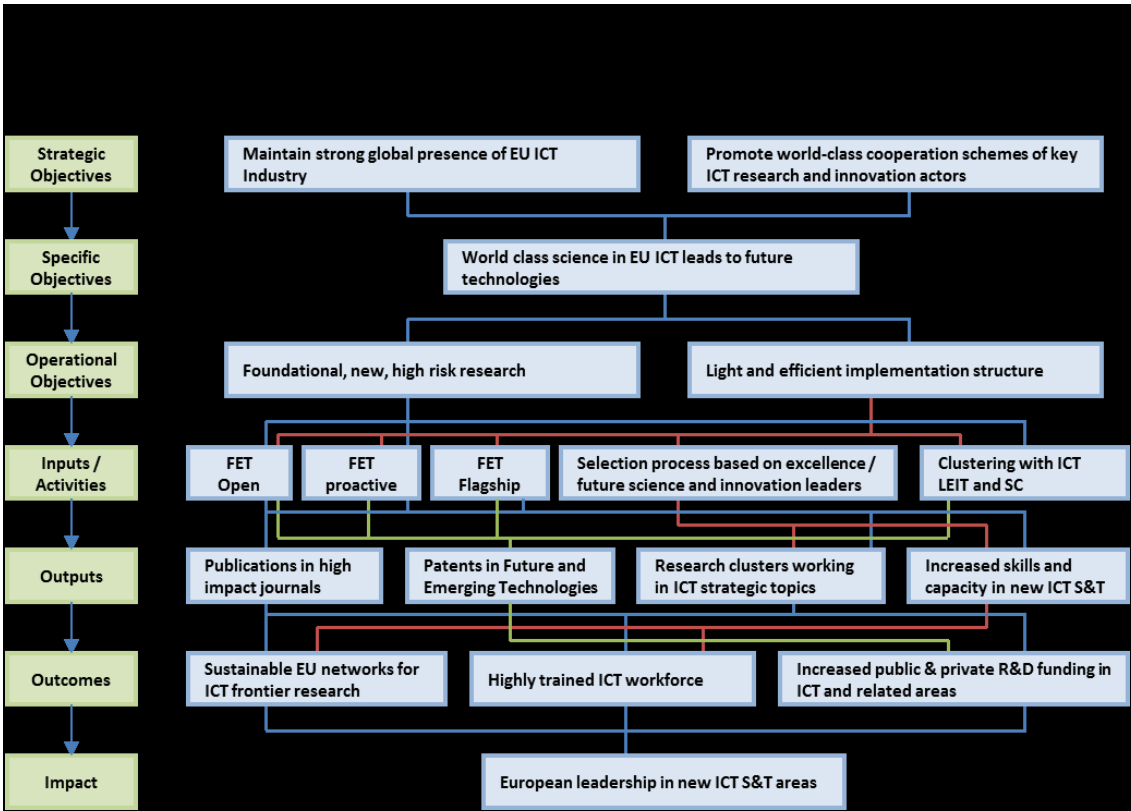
Strategic Objectives

Maintain strong global presence of EU ICT Industry

Promote world-class cooperation schemes of key ICT research and innovation actors

Specific Objectives

World class science in EU ICT leads to future technologies

Operational Objectives

Foundational, new, high risk research

Light and efficient implementation structure

Inputs / Activities

FET Open

FET proactive

FET Flagship

Selection process based on excellence / future science and innovation leaders

Clustering with ICT LEIT and SC

Outputs

Publications in high impact journals

Patents in Future and Emerging Technologies

Research clusters working in ICT strategic topics

Increased skills and capacity in new ICT S&T

Outcomes

Sustainable EU networks for ICT frontier research

Highly trained ICT workforce

Increased public & private R&D funding in ICT and related areas

Impact

European leadership in new ICT S&T areas